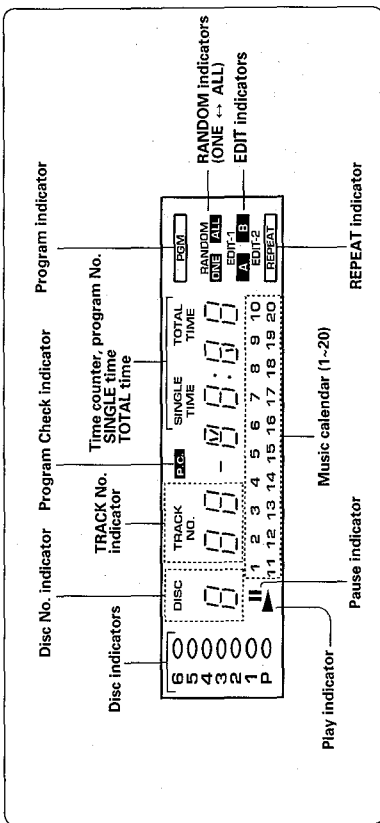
Disc indicators
Disc No. indicator
TRACK No. indicator
Program Check indicator
Time counter, program No. SINGLE time TOTAL time
Program indicator
RANDOM indicators (ONE ↔ ALL)
EDIT indicators

6
5
4
3
2
1
P

DISC
TRACK NO.
P.C.
SINGLE TIME
TOTAL TIME
PGM
RANDOM
ONE ALL
EDIT-1
A B
EDIT-2
REPEAT

1 2 3 4 5 6 7 8 9 10
11 12 13 14 15 16 17 18 19 20

Play indicator
Pause indicator
Music calendar (1~20)
REPEAT indicator